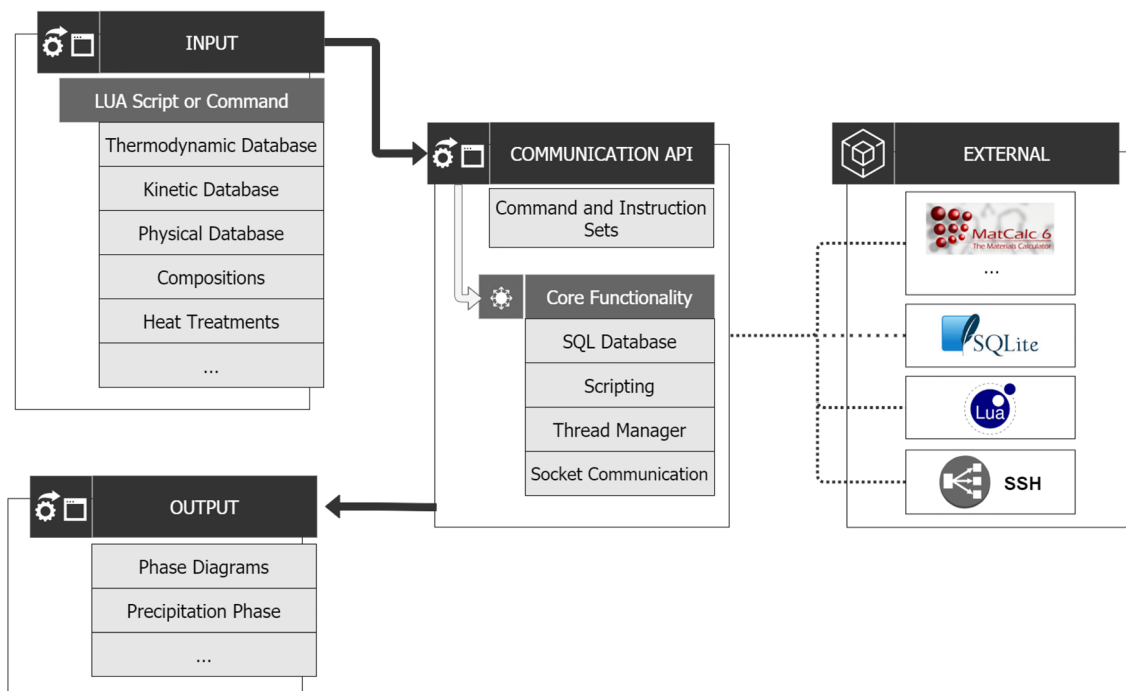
INPUT

LUA Script or Command

Thermodynamic Database

Kinetic Database

Physical Database

Compositions

Heat Treatments

...

COMMUNICATION API

Command and Instruction Sets

Core Functionality

SQL Database

Scripting

Thread Manager

Socket Communication

EXTERNAL

MatCalc 6
The Materials Calculator

...

SQLite

Lua

SSH

OUTPUT

Phase Diagrams

Precipitation Phase

...